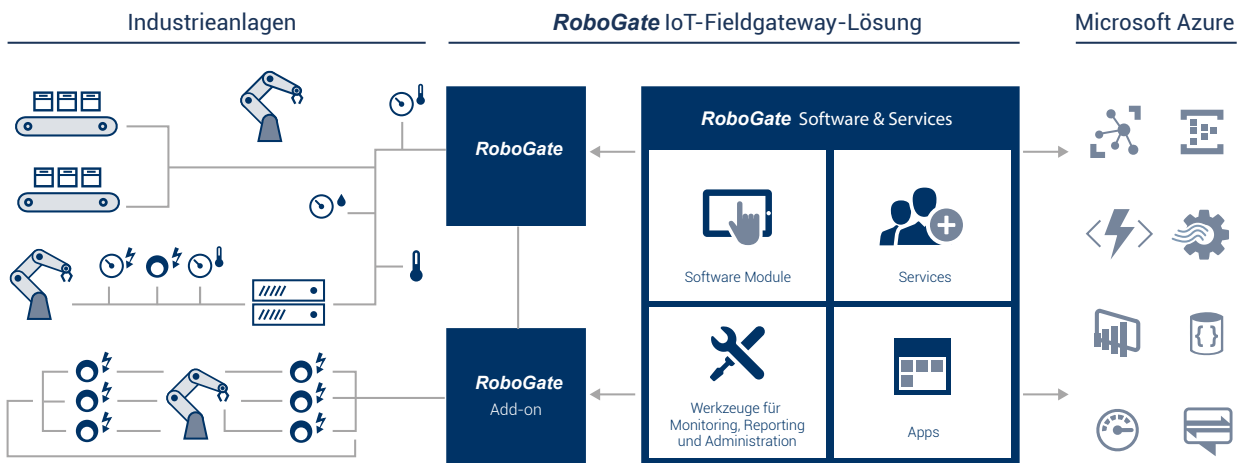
Industrieanlagen

RoboGate IoT-Fieldgateway-Lösung

Microsoft Azure

RoboGate

RoboGate Software & Services

Software Module

Services

RoboGate

Add-on

Werkzeuge für Monitoring, Reporting und Administration

Apps

{ }